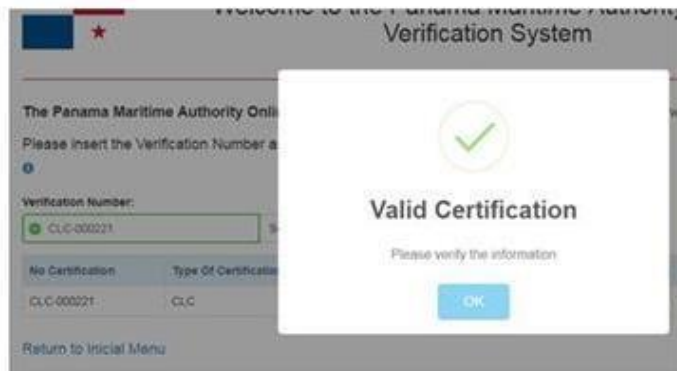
Welcome to the Panama Maritime Authority Verification System

The Panama Maritime Authority Onli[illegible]

Please insert the Verification Number a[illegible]

Verification Number:

CLC-000221

| No Certification | Type Of Certificatio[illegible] |
|---|---|
| CLC-000221 | CLC |

Return to Inicial Menu

Valid Certification

Please verify the information

OK